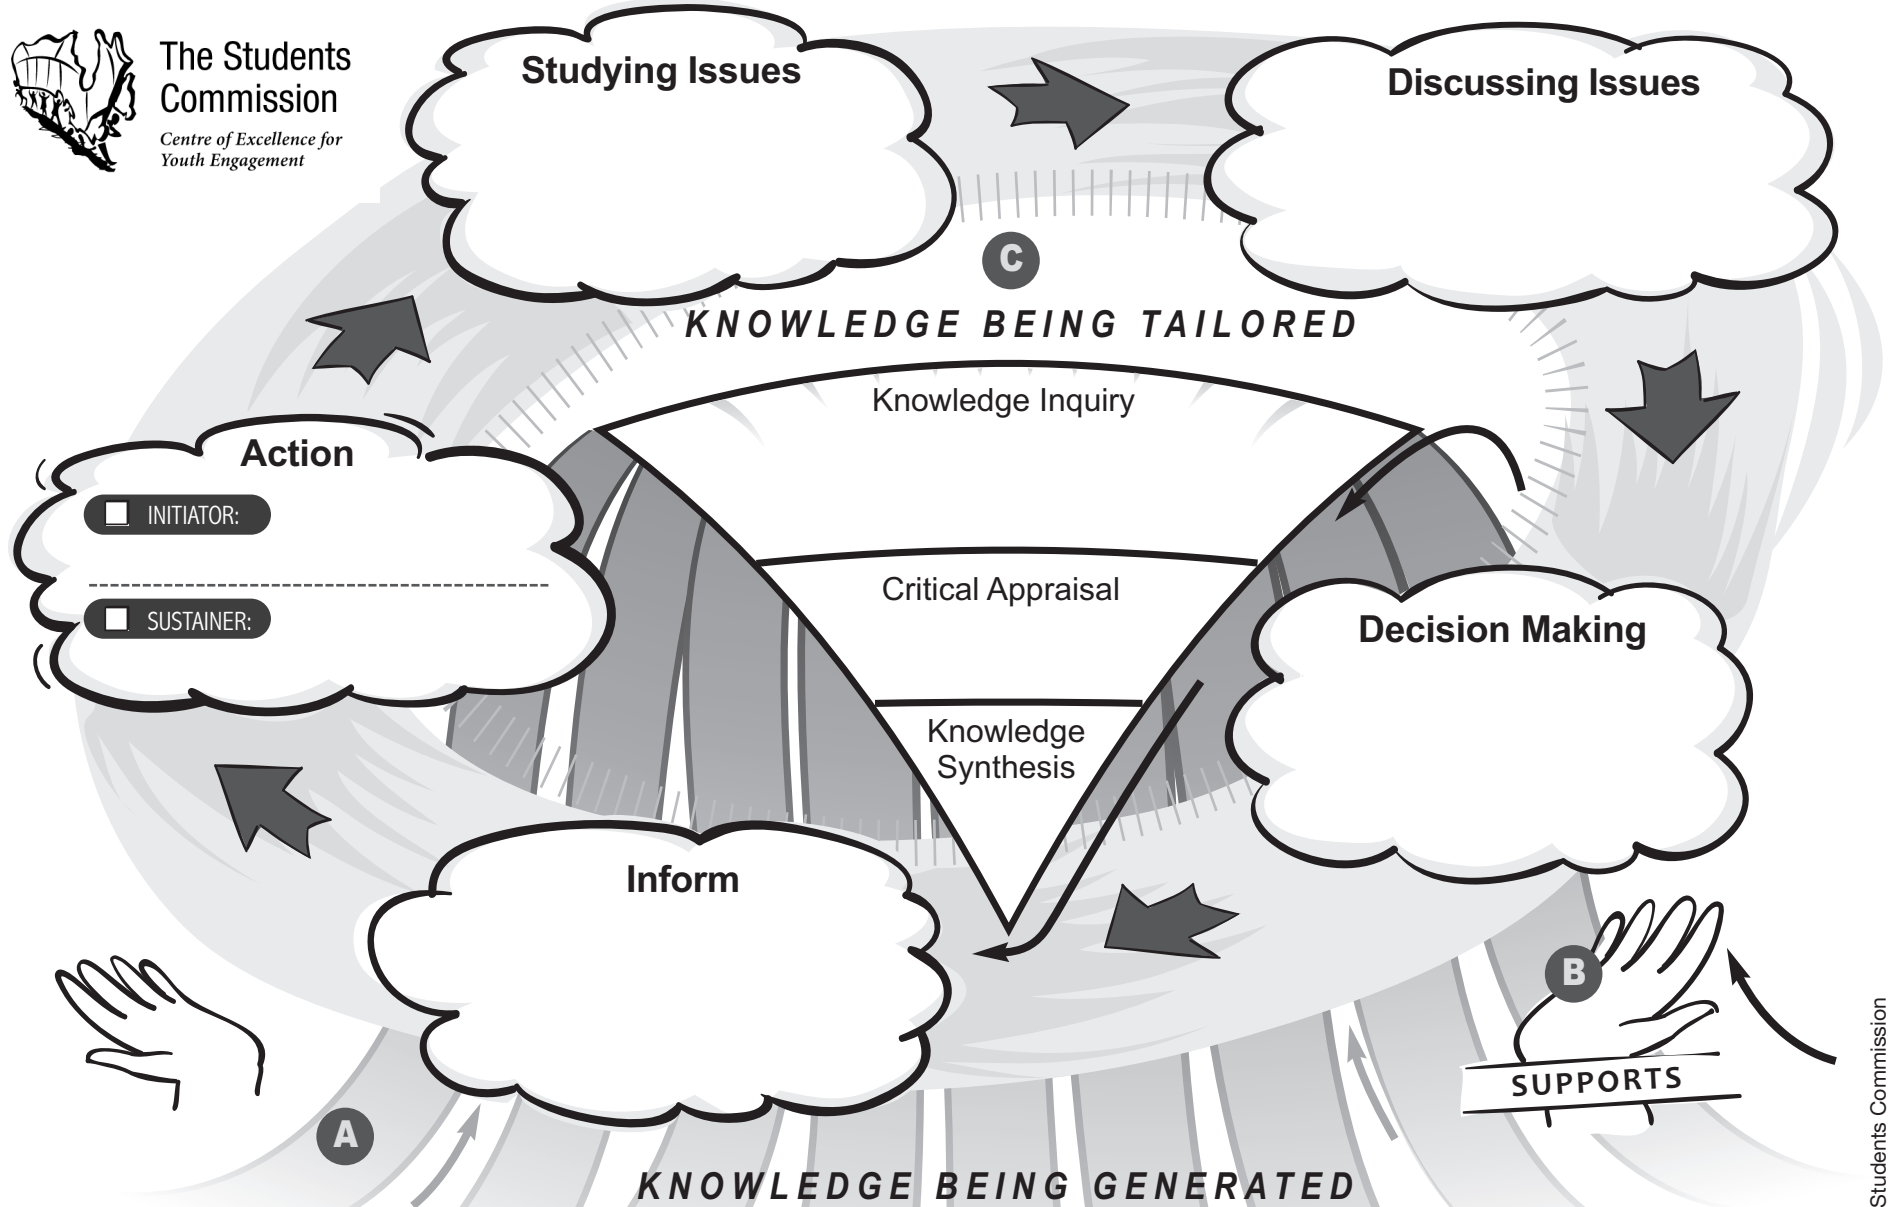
The Students Commission
Centre of Excellence for Youth Engagement

Studying Issues

Discussing Issues

C

KNOWLEDGE BEING TAILORED

Knowledge Inquiry

Action

INITIATOR:

SUSTAINER:

Critical Appraisal

Decision Making

Knowledge Synthesis

Inform

B

SUPPORTS

A

KNOWLEDGE BEING GENERATED

Students Commission